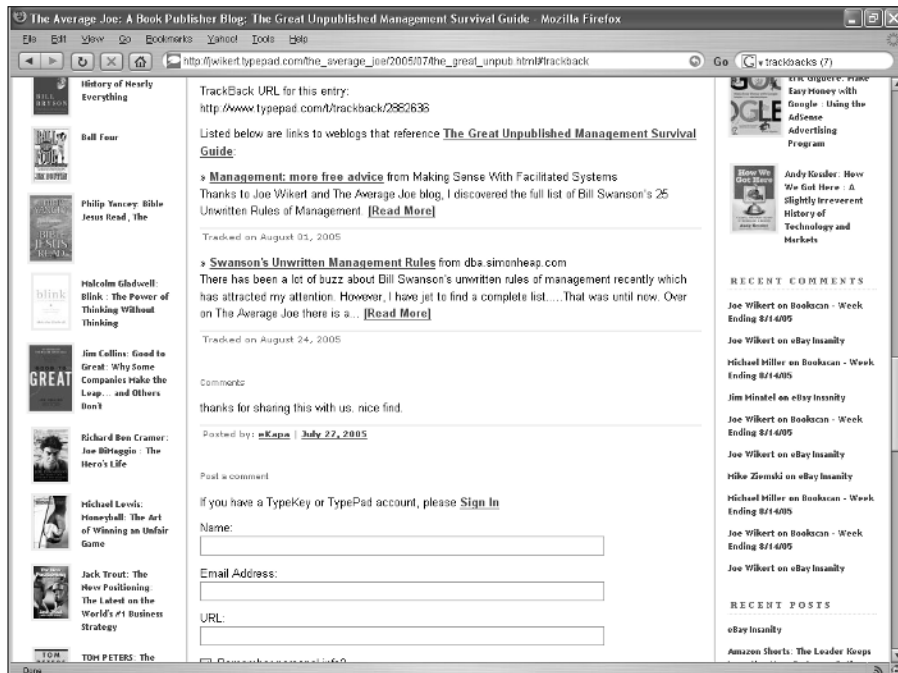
The Average Joe: A Book Publisher Blog: The Great Unpublished Management Survival Guide - Mozilla Firefox

File Edit View Go Bookmarks Yahoo! Tools Help

http://jwikert.typepad.com/the_average_joe/2005/07/the_great_unpub.html#trackback

Go trackbacks (7)

History of Nearly Everything

Ball Four

Philip Yancey: Bible Jesus Read, The

Malcolm Gladwell: Blink : The Power of Thinking Without Thinking

Jim Collins: Good to Great: Why Some Companies Make the Leap... and Others Don't

Richard Ben Cramer: Joe DiMaggio : The Hero's Life

Michael Lewis: Moneyball: The Art of Winning an Unfair Game

Jack Trout: The New Positioning: The Latest on the World's #1 Business Strategy

TOM PETERS: The

TrackBack URL for this entry:
http://www.typepad.com/t/trackback/2882638

Listed below are links to weblogs that reference The Great Unpublished Management Survival Guide:

» Management: more free advice from Making Sense With Facilitated Systems
Thanks to Joe Wikert and The Average Joe blog, I discovered the full list of Bill Swanson's 25 Unwritten Rules of Management. [Read More]

Tracked on August 01, 2005

» Swanson's Unwritten Management Rules from dba.simonheap.com
There has been a lot of buzz about Bill Swanson's unwritten rules of management recently which has attracted my attention. However, I have jet to find a complete list.....That was until now. Over on The Average Joe there is a... [Read More]

Tracked on August 24, 2005

Comments

thanks for sharing this with us. nice find.

Posted by: eKapa | July 27, 2005

Post a comment

If you have a TypeKey or TypePad account, please Sign In

Name:

Email Address:

URL:

Remember personal info?

Eric Giguere: Make Easy Money with Google : Using the AdSense Advertising Program

Andy Kessler: How We Got Here : A Slightly Irreverent History of Technology and Markets

RECENT COMMENTS

Joe Wikert on Bookscan - Week Ending 8/14/05

Joe Wikert on eBay Insanity

Michael Miller on Bookscan - Week Ending 8/14/05

Jim Minatel on eBay Insanity

Joe Wikert on Bookscan - Week Ending 8/14/05

Joe Wikert on eBay Insanity

Mike Ziemski on eBay Insanity

Michael Miller on Bookscan - Week Ending 8/14/05

Joe Wikert on Bookscan - Week Ending 8/14/05

Joe Wikert on eBay Insanity

RECENT POSTS

eBay Insanity

Amazon Shorts: The Leader Keeps

Done